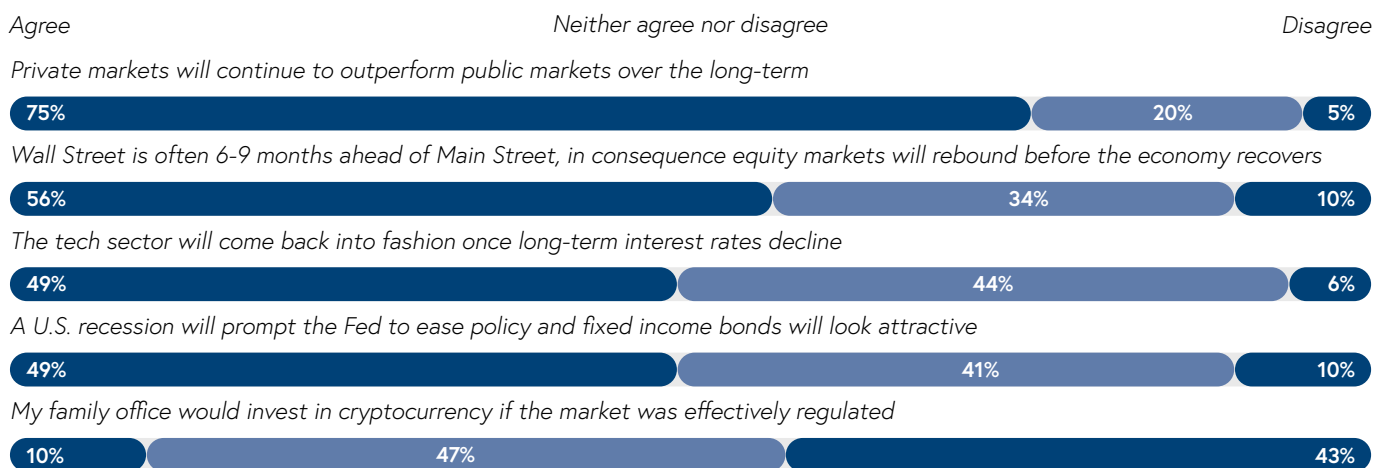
Agree Neither agree nor disagree Disagree

Private markets will continue to outperform public markets over the long-term

75% 20% 5%

Wall Street is often 6-9 months ahead of Main Street, in consequence equity markets will rebound before the economy recovers

56% 34% 10%

The tech sector will come back into fashion once long-term interest rates decline

49% 44% 6%

A U.S. recession will prompt the Fed to ease policy and fixed income bonds will look attractive

49% 41% 10%

My family office would invest in cryptocurrency if the market was effectively regulated

10% 47% 43%